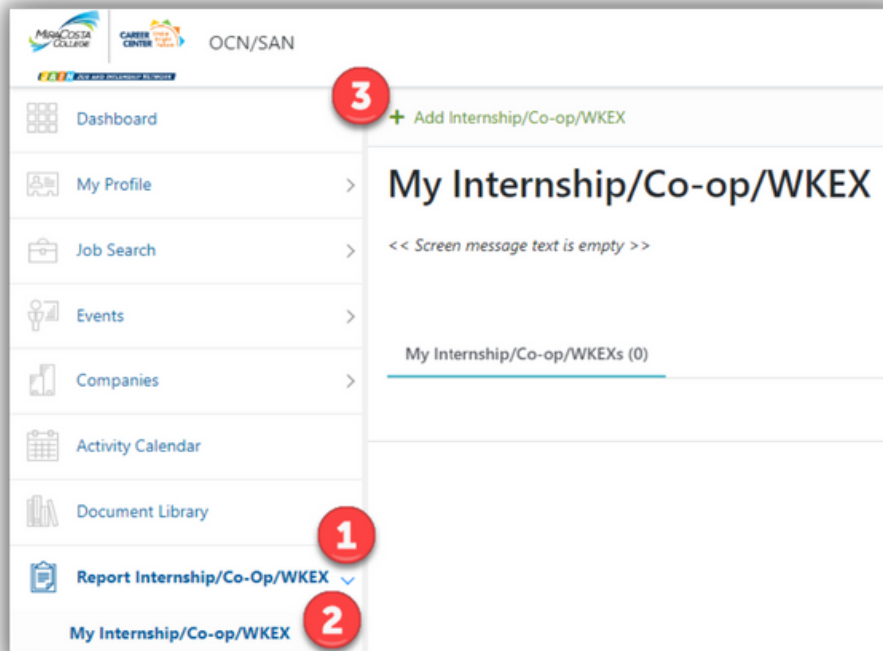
MiraCosta College

CAREER CENTER

OCN/SAN

JOB AND INTERNSHIP NETWORK

Dashboard

My Profile

Job Search

Events

Companies

Activity Calendar

Document Library

1

Report Internship/Co-Op/WKEX

2

My Internship/Co-op/WKEX

3

+ Add Internship/Co-op/WKEX

My Internship/Co-op/WKEX

<< Screen message text is empty >>

My Internship/Co-op/WKEXs (0)